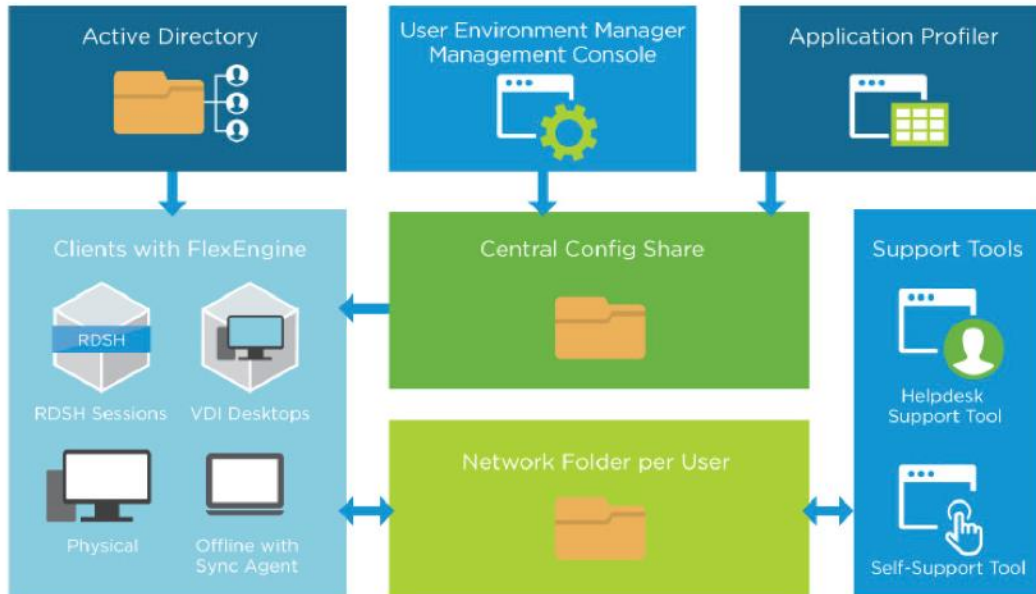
Active Directory

User Environment Manager Management Console

Application Profiler

Clients with FlexEngine

RDSH

RDSH Sessions

VDI Desktops

Physical

Offline with Sync Agent

Central Config Share

Network Folder per User

Support Tools

Helpdesk Support Tool

Self-Support Tool